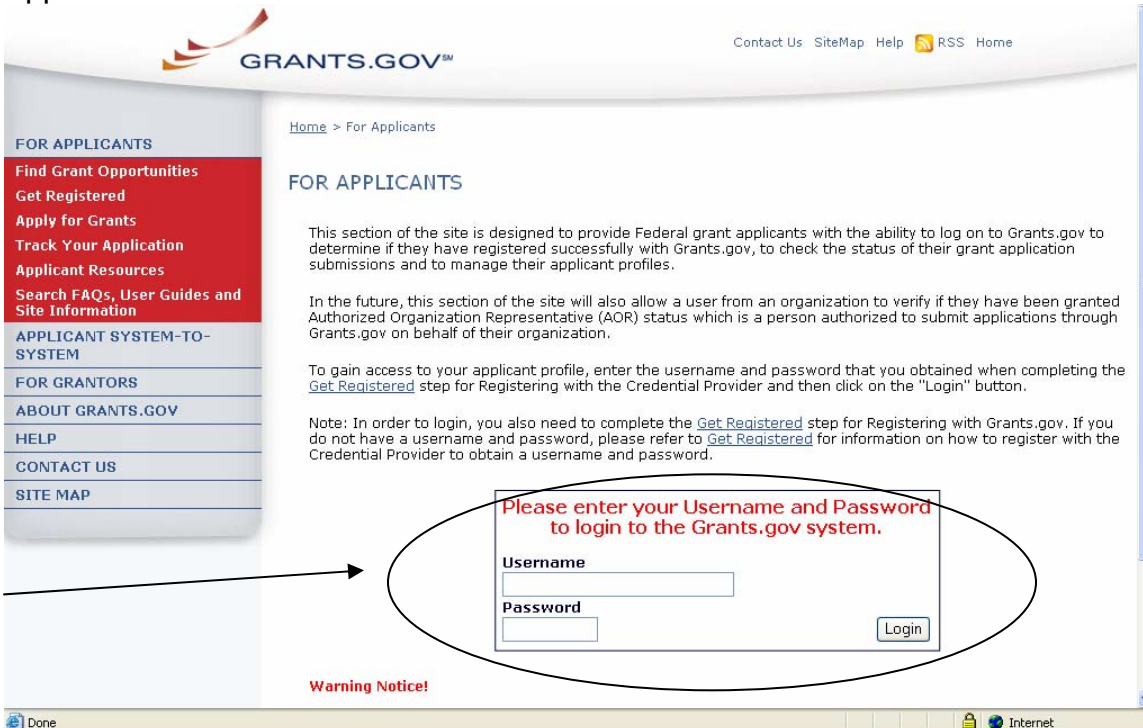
GRANTS.GOV℠

Contact Us SiteMap Help RSS Home

FOR APPLICANTS
Find Grant Opportunities
Get Registered
Apply for Grants
Track Your Application
Applicant Resources
Search FAQs, User Guides and Site Information
APPLICANT SYSTEM-TO-SYSTEM
FOR GRANTORS
ABOUT GRANTS.GOV
HELP
CONTACT US
SITE MAP

Home > For Applicants

FOR APPLICANTS

This section of the site is designed to provide Federal grant applicants with the ability to log on to Grants.gov to determine if they have registered successfully with Grants.gov, to check the status of their grant application submissions and to manage their applicant profiles.

In the future, this section of the site will also allow a user from an organization to verify if they have been granted Authorized Organization Representative (AOR) status which is a person authorized to submit applications through Grants.gov on behalf of their organization.

To gain access to your applicant profile, enter the username and password that you obtained when completing the Get Registered step for Registering with the Credential Provider and then click on the "Login" button.

Note: In order to login, you also need to complete the Get Registered step for Registering with Grants.gov. If you do not have a username and password, please refer to Get Registered for information on how to register with the Credential Provider to obtain a username and password.

Please enter your Username and Password to login to the Grants.gov system.
Username
Password
Login

Warning Notice!

Done
Internet